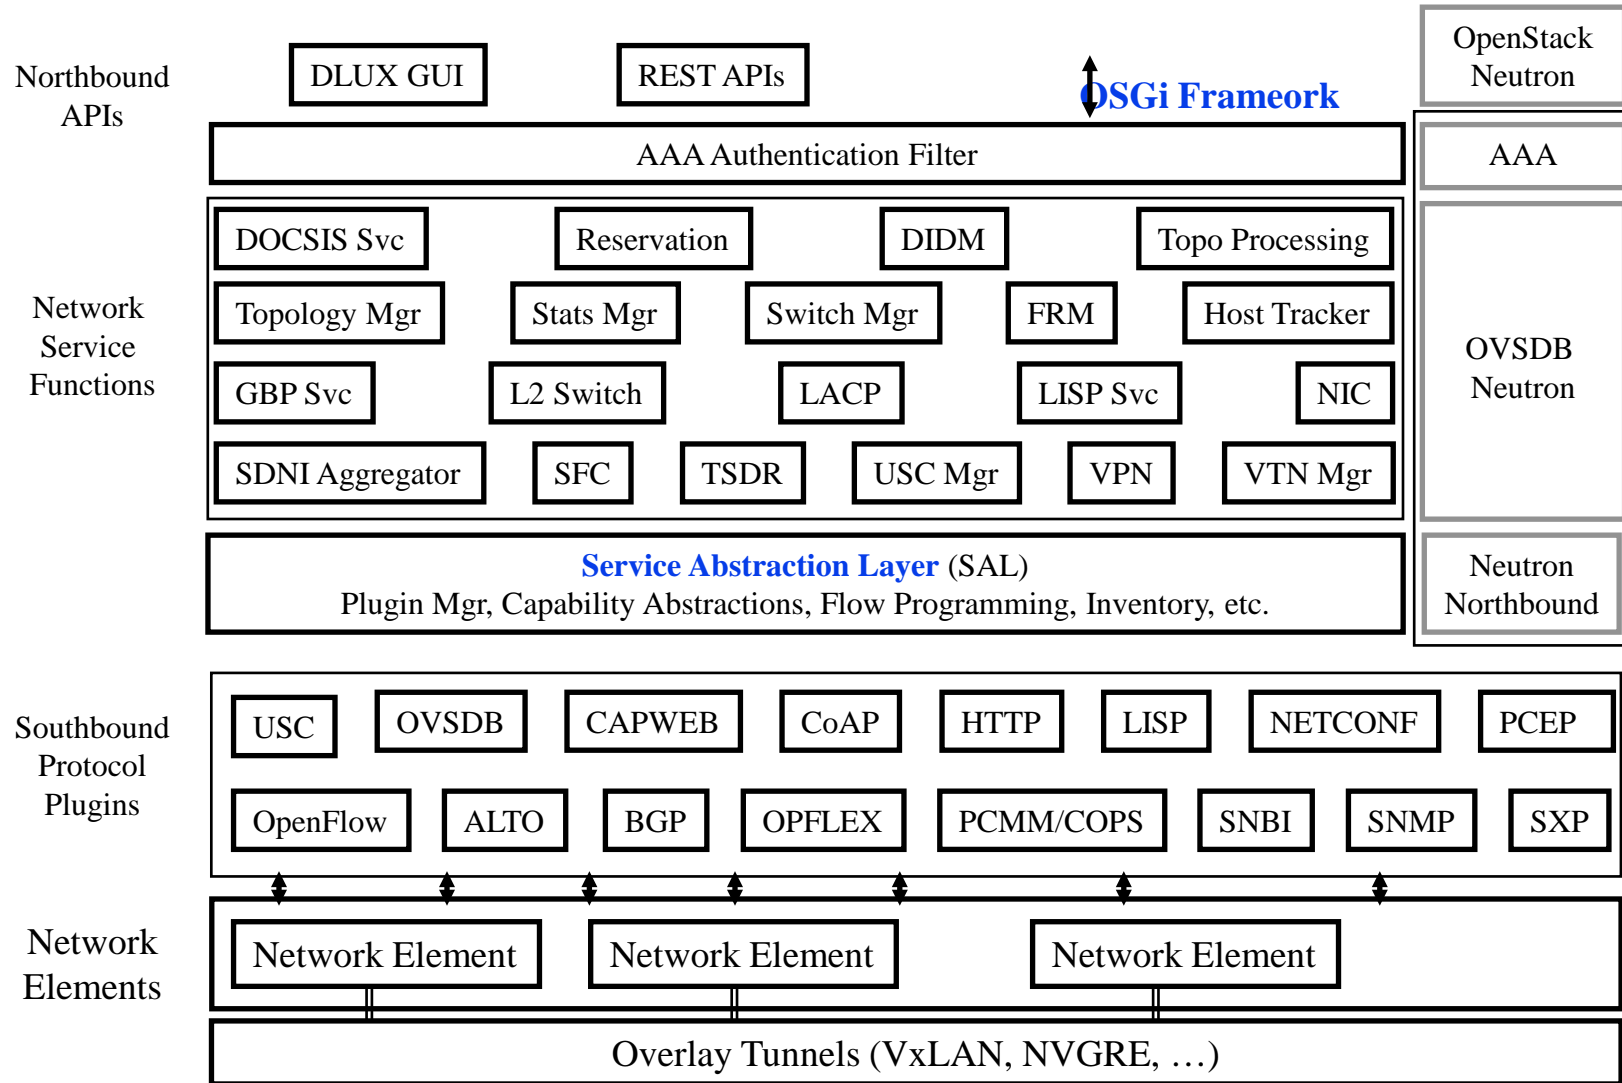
Northbound APIs

DLUX GUI

REST APIs

OSGi Frameork

OpenStack Neutron

AAA Authentication Filter

AAA

Network Service Functions

DOCSIS Svc

Reservation

DIDM

Topo Processing

Topology Mgr

Stats Mgr

Switch Mgr

FRM

Host Tracker

GBP Svc

L2 Switch

LACP

LISP Svc

NIC

SDNI Aggregator

SFC

TSDR

USC Mgr

VPN

VTN Mgr

OVSDB Neutron

Service Abstraction Layer (SAL)
Plugin Mgr, Capability Abstractions, Flow Programming, Inventory, etc.

Neutron Northbound

Southbound Protocol Plugins

USC

OVSDB

CAPWEB

CoAP

HTTP

LISP

NETCONF

PCEP

OpenFlow

ALTO

BGP

OPFLEX

PCMM/COPS

SNBI

SNMP

SXP

Network Elements

Network Element

Network Element

Network Element

Overlay Tunnels (VxLAN, NVGRE, …)